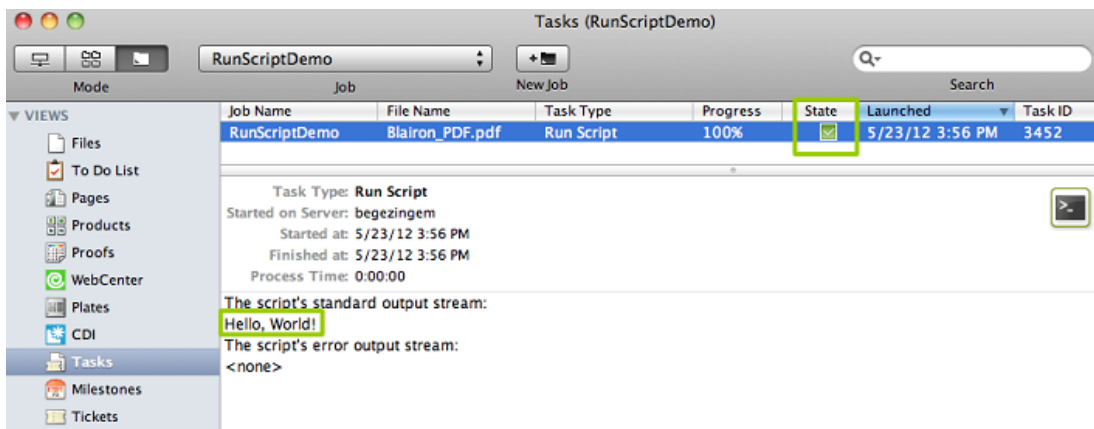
Tasks (RunScriptDemo)

Mode

RunScriptDemo

Job

New Job

Search

▼ VIEWS

Files

To Do List

Pages

Products

Proofs

WebCenter

Plates

CDI

Tasks

Milestones

Tickets

| Job Name | File Name | Task Type | Progress | State | Launched | Task ID |
|---|---|---|---|---|---|---|
| RunScriptDemo | Blairon_PDF.pdf | Run Script | 100% | ✓ | 5/23/12 3:56 PM | 3452 |

Task Type: Run Script
Started on Server: begezingem
Started at: 5/23/12 3:56 PM
Finished at: 5/23/12 3:56 PM
Process Time: 0:00:00

The script's standard output stream:
Hello, World!
The script's error output stream:
<none>